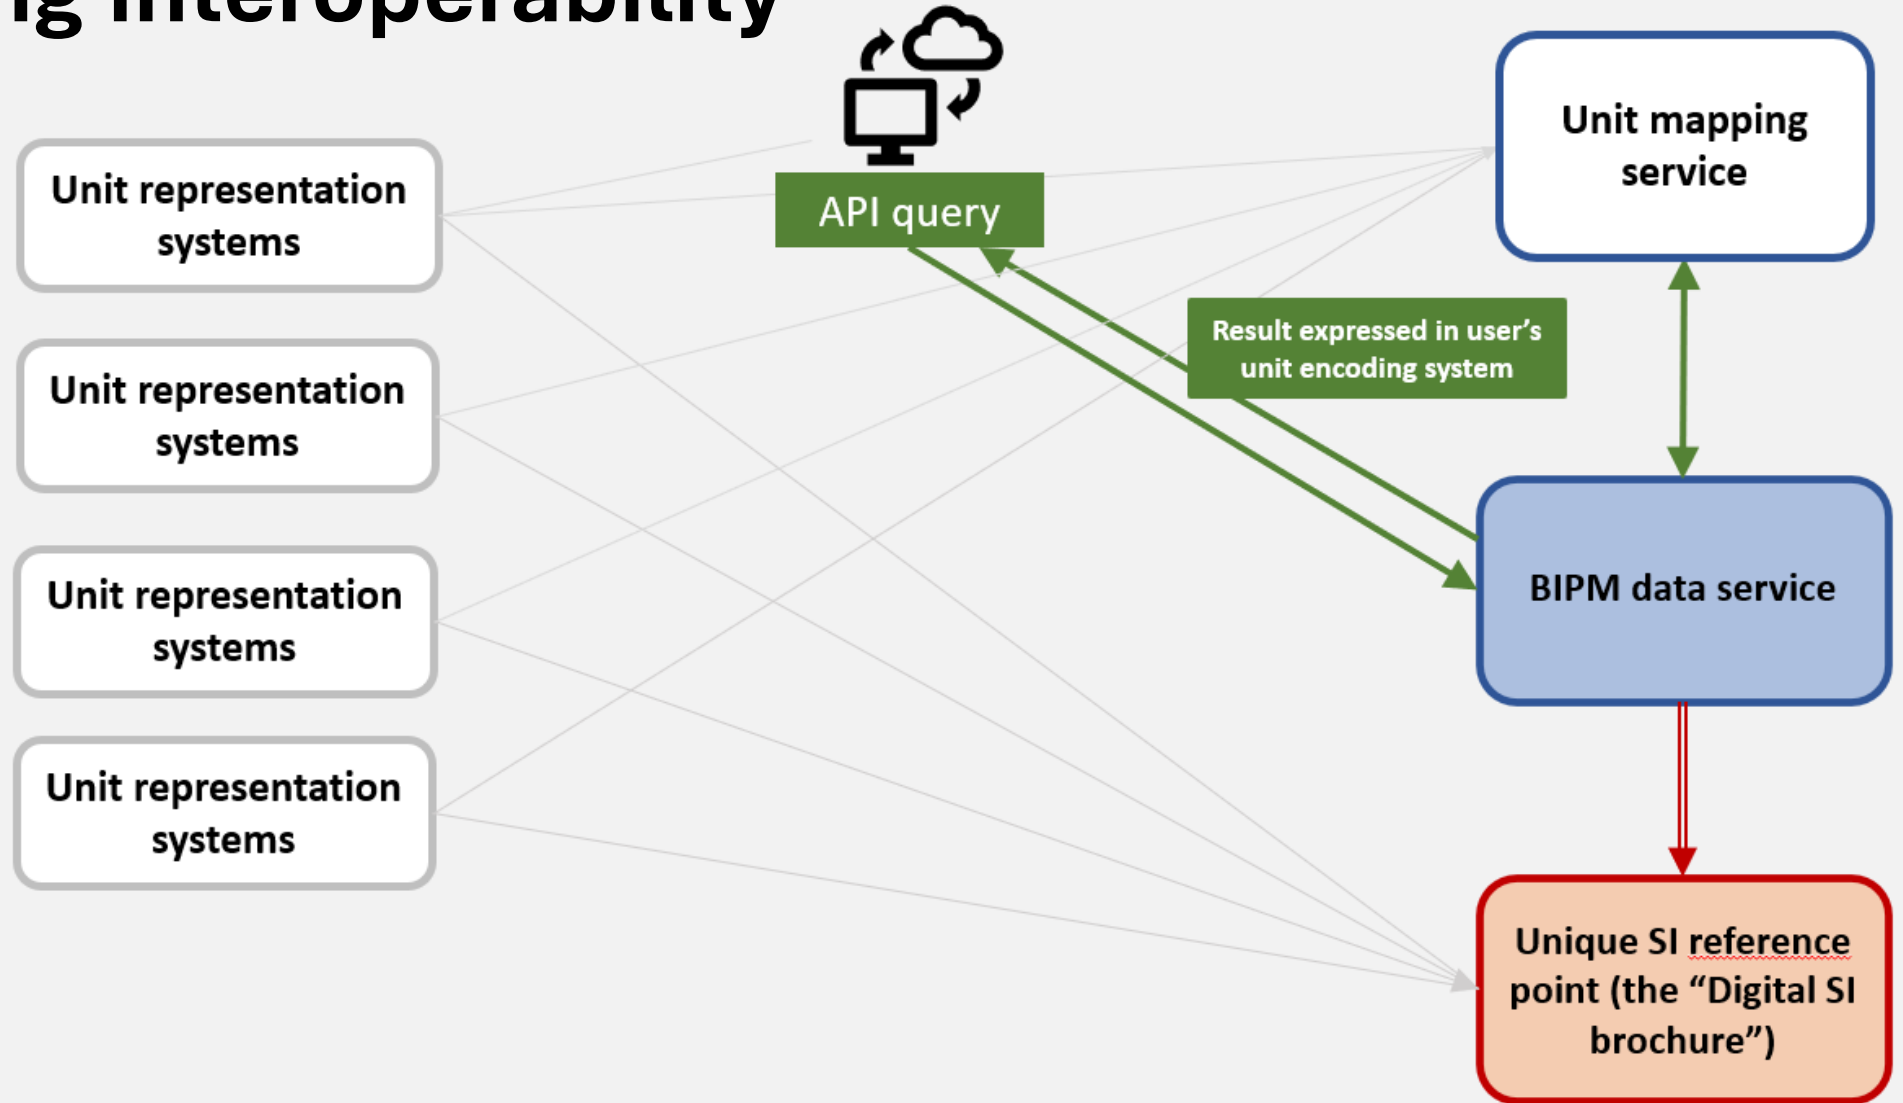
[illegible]g interoperability

Unit representation systems

Unit representation systems

Unit representation systems

Unit representation systems

API query

Result expressed in user's unit encoding system

Unit mapping service

BIPM data service

Unique SI reference point (the "Digital SI brochure")